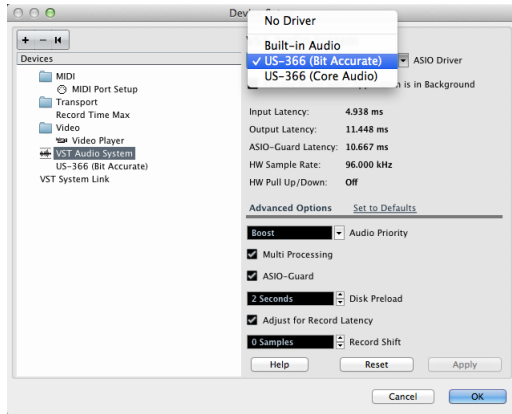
Devi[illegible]

+ − ⏮

Devices

MIDI
MIDI Port Setup
Transport
Record Time Max
Video
Video Player
VST Audio System
US-366 (Bit Accurate)
VST System Link

No Driver
Built-in Audio
✓ US-366 (Bit Accurate)
US-366 (Core Audio)

ASIO Driver
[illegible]n is in Background

Input Latency: 4.938 ms
Output Latency: 11.448 ms
ASIO-Guard Latency: 10.667 ms
HW Sample Rate: 96.000 kHz
HW Pull Up/Down: Off

Advanced Options Set to Defaults

Boost Audio Priority
Multi Processing
ASIO-Guard
2 Seconds Disk Preload
Adjust for Record Latency
0 Samples Record Shift

Help Reset Apply

Cancel OK